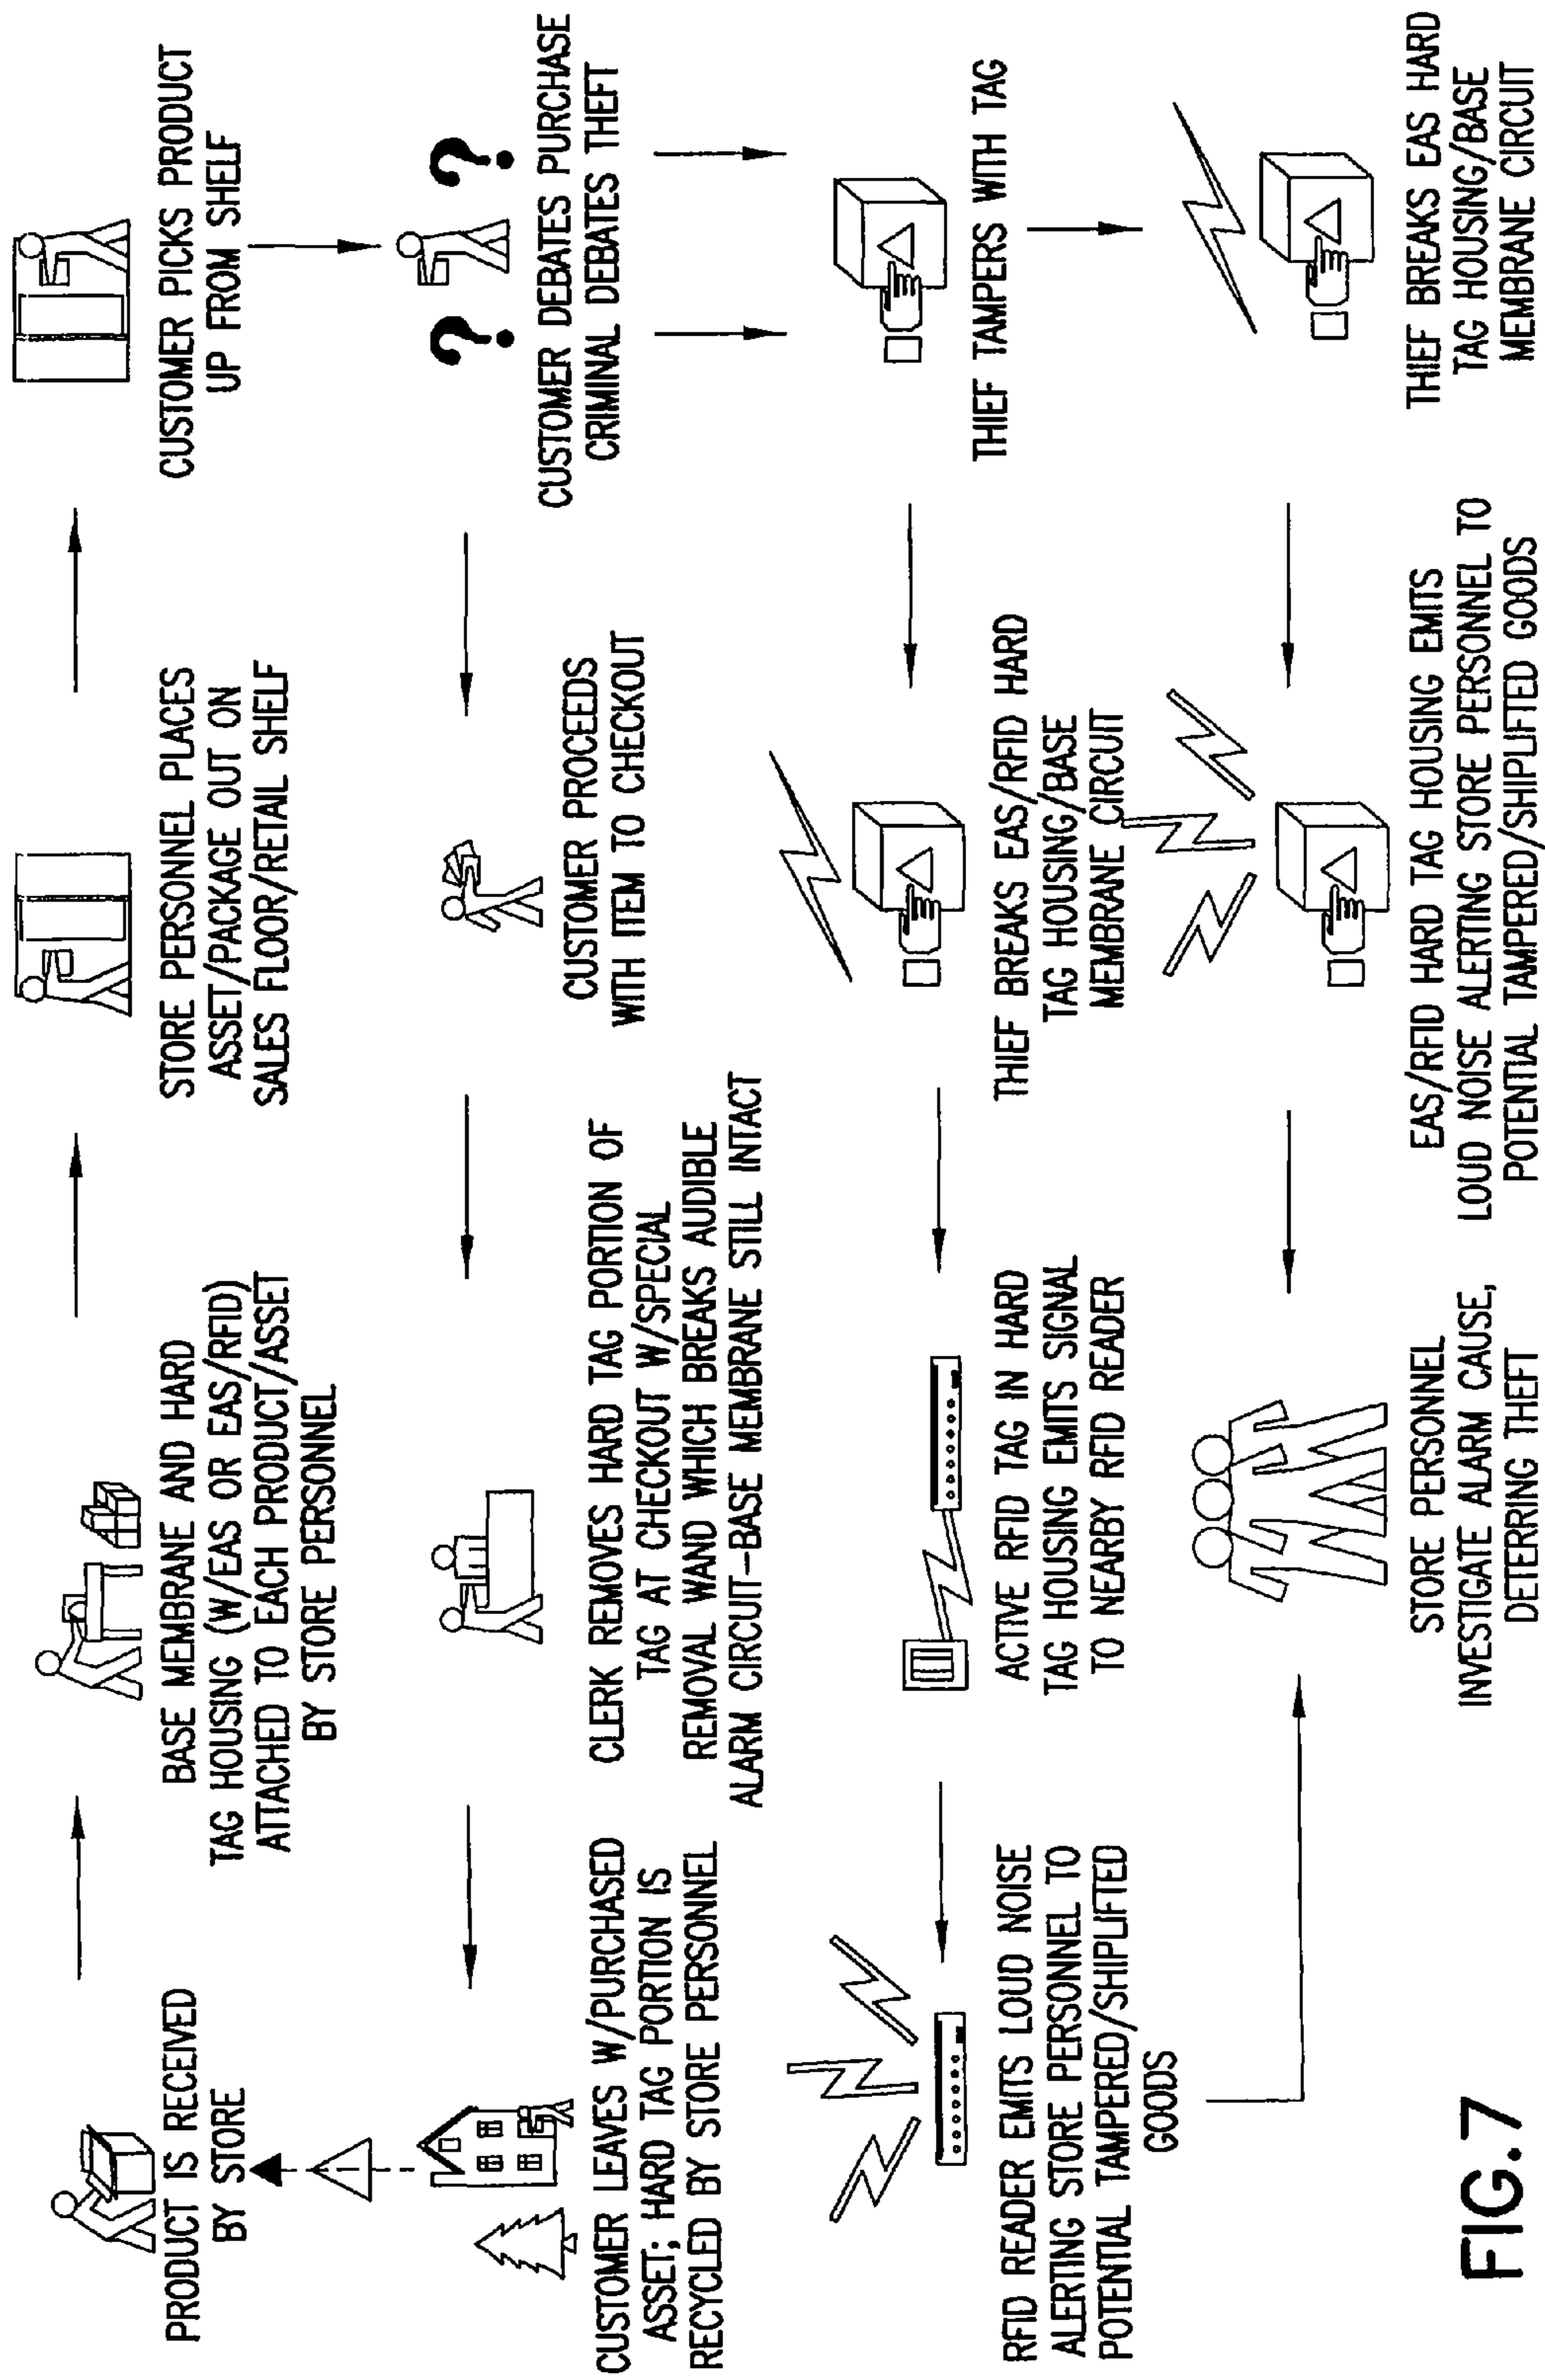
PRODUCT IS RECEIVED BY STORE

BASE MEMBRANE AND HARD TAG HOUSING (W/EAS OR EAS/RFID) ATTACHED TO EACH PRODUCT/ASSET BY STORE PERSONNEL

STORE PERSONNEL PLACES ASSET/PACKAGE OUT ON SALES FLOOR/RETAIL SHELF

CUSTOMER PICKS PRODUCT UP FROM SHELF

CUSTOMER DEBATES PURCHASE CRIMINAL DEBATES THEFT

CUSTOMER PROCEEDS WITH ITEM TO CHECKOUT

CLERK REMOVES HARD TAG PORTION OF TAG AT CHECKOUT W/SPECIAL REMOVAL WAND WHICH BREAKS AUDIBLE ALARM CIRCUIT-BASE MEMBRANE STILL INTACT

CUSTOMER LEAVES W/PURCHASED ASSET; HARD TAG PORTION IS RECYCLED BY STORE PERSONNEL

THIEF TAMPERS WITH TAG

THIEF BREAKS EAS HARD TAG HOUSING/BASE MEMBRANE CIRCUIT

THIEF BREAKS EAS/RFID HARD TAG HOUSING/BASE MEMBRANE CIRCUIT

ACTIVE RFID TAG IN HARD TAG HOUSING EMITS SIGNAL TO NEARBY RFID READER

RFID READER EMITS LOUD NOISE ALERTING STORE PERSONNEL TO POTENTIAL TAMPERED/SHIPLIFTED GOODS

EAS/RFID HARD TAG HOUSING EMITS LOUD NOISE ALERTING STORE PERSONNEL TO POTENTIAL TAMPERED/SHIPLIFTED GOODS

STORE PERSONNEL INVESTIGATE ALARM CAUSE, DETERRING THEFT

FIG. 7